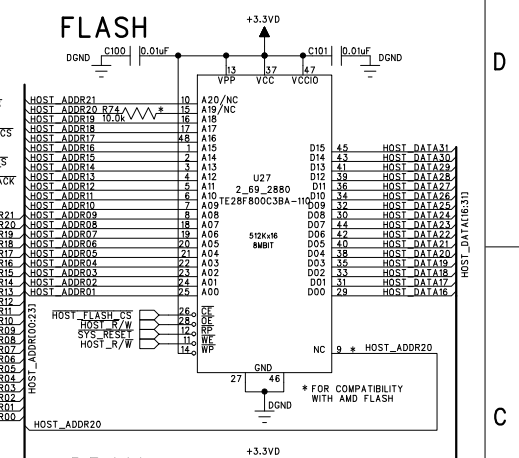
FLASH

+3.3VD

DGND C100 0.01uF

C101 0.01uF DGND

13 37 47
VPP VCC VCCIO

HOST_ADDR21 10 A20/NC
HOST_ADDR20 R74 * 15 A19/NC
HOST_ADDR19 10.0k 16 A18
HOST_ADDR18 17 A17
HOST_ADDR17 48 A16
HOST_ADDR16 1 A15
HOST_ADDR15 2 A14
HOST_ADDR14 3 A13
HOST_ADDR13 4 A12
HOST_ADDR12 5 A11
HOST_ADDR11 6 A10
HOST_ADDR10 7 A09
HOST_ADDR09 8 A08
HOST_ADDR08 18 A07
HOST_ADDR07 19 A06
HOST_ADDR06 20 A05
HOST_ADDR05 21 A04
HOST_ADDR04 22 A03
HOST_ADDR03 23 A02
HOST_ADDR02 24 A01
HOST_ADDR01 25 A00

U27
2_69_2880
TE28F800C3BA-110

512Kx16
8MBIT

D15 45 HOST_DATA31
D14 43 HOST_DATA30
D13 41 HOST_DATA29
D12 39 HOST_DATA28
D11 36 HOST_DATA27
D10 34 HOST_DATA26
D09 32 HOST_DATA25
D08 30 HOST_DATA24
D07 44 HOST_DATA23
D06 42 HOST_DATA22
D05 40 HOST_DATA21
D04 38 HOST_DATA20
D03 35 HOST_DATA19
D02 33 HOST_DATA18
D01 31 HOST_DATA17
D00 29 HOST_DATA16

HOST_DATA[16:31]

HOST_FLASH_CS 26 CE
HOST_R/W 28 OE
SYS_RESET 12 RP
HOST_R/W 11 WE
14 WP

NC 9 * HOST_ADDR20

GND
27 46

DGND

* FOR COMPATIBILITY
WITH AMD FLASH

HOST_ADDR[00:23]

HOST_ADDR20

+3.3VD

D

C

CS
S
ACK
R21
R20
R19
R18
R17
R16
R15
R14
R13
R12
R11
R10
R09
R08
R07
R06
R05
R04
R03
R02
R01
R00